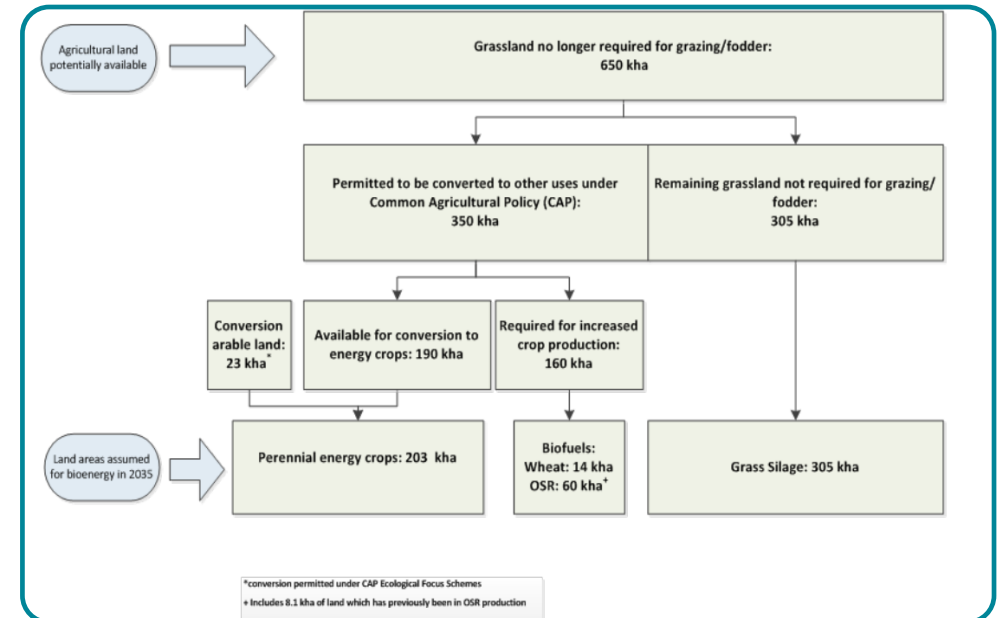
Agricultural land potentially available

Grassland no longer required for grazing/fodder: 650 kha

Permitted to be converted to other uses under Common Agricultural Policy (CAP): 350 kha

Remaining grassland not required for grazing/ fodder: 305 kha

Conversion arable land: 23 kha*

Available for conversion to energy crops: 190 kha

Required for increased crop production: 160 kha

Land areas assumed for bioenergy in 2035

Perennial energy crops: 203 kha

Biofuels: Wheat: 14 kha OSR: 60 kha+

Grass Silage: 305 kha

*conversion permitted under CAP Ecological Focus Schemes

+ Includes 8.1 kha of land which has previously been in OSR production